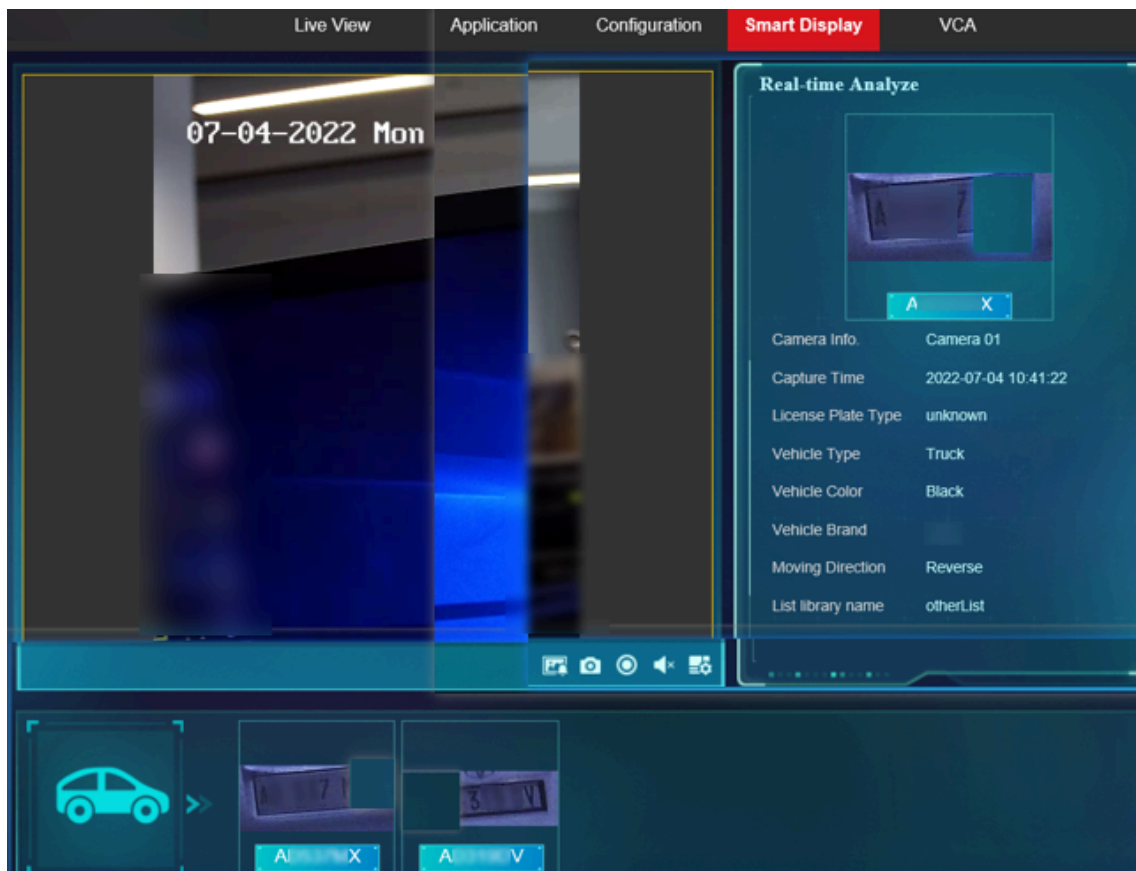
Live View Application Configuration Smart Display VCA

07-04-2022 Mon

Real-time Analyze

A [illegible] X

Camera Info. Camera 01

Capture Time 2022-07-04 10:41:22

License Plate Type unknown

Vehicle Type Truck

Vehicle Color Black

Vehicle Brand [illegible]

Moving Direction Reverse

List library name otherList

A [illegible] X

A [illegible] V